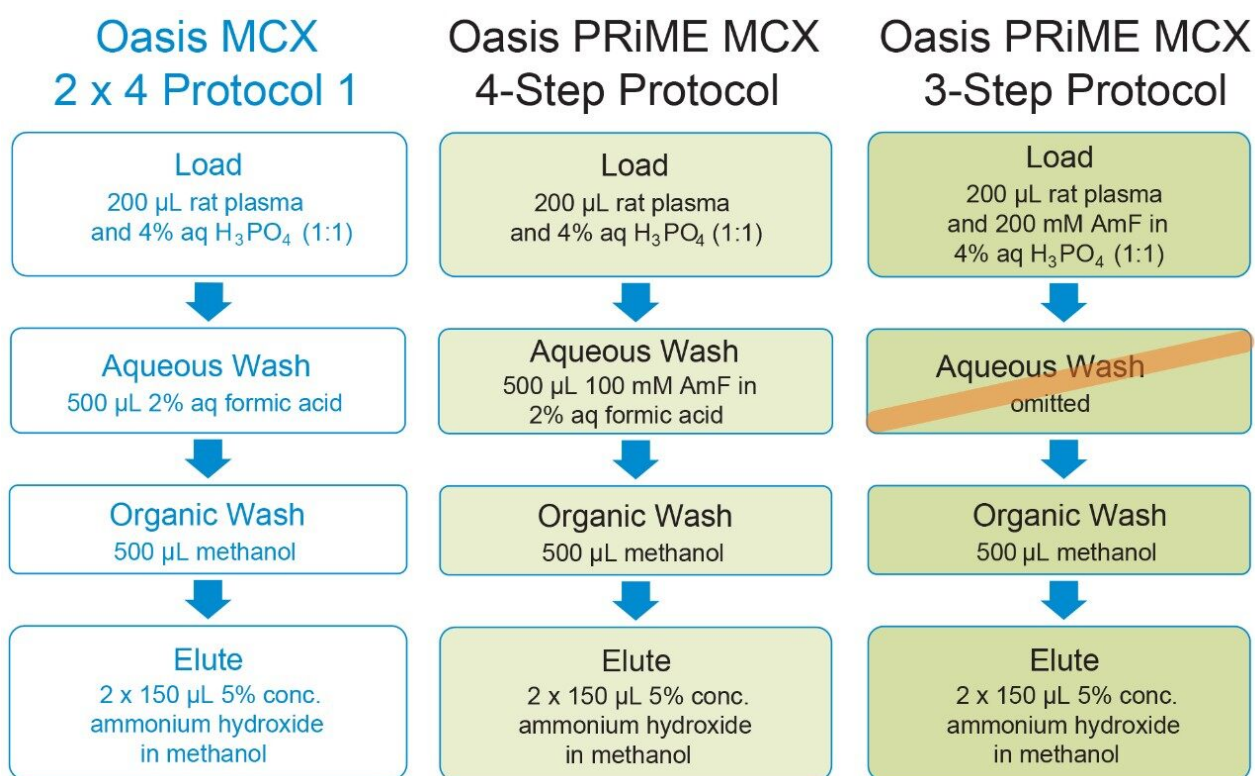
Oasis MCX
2 x 4 Protocol 1

Load
200 µL rat plasma and 4% aq $H_3PO_4$ (1:1)

Aqueous Wash
500 µL 2% aq formic acid

Organic Wash
500 µL methanol

Elute
2 x 150 µL 5% conc. ammonium hydroxide in methanol

Oasis PRiME MCX
4-Step Protocol

Load
200 µL rat plasma and 4% aq $H_3PO_4$ (1:1)

Aqueous Wash
500 µL 100 mM AmF in 2% aq formic acid

Organic Wash
500 µL methanol

Elute
2 x 150 µL 5% conc. ammonium hydroxide in methanol

Oasis PRiME MCX
3-Step Protocol

Load
200 µL rat plasma and 200 mM AmF in 4% aq $H_3PO_4$ (1:1)

Aqueous Wash
omitted

Organic Wash
500 µL methanol

Elute
2 x 150 µL 5% conc. ammonium hydroxide in methanol